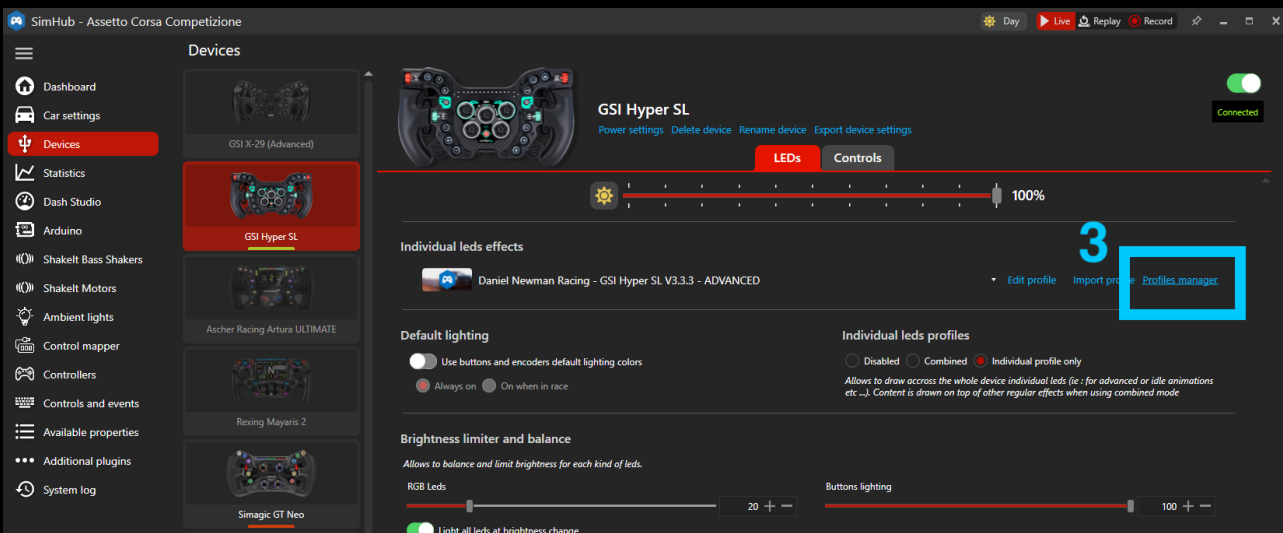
SimHub - Assetto Corsa Competizione

Day Live Replay Record

Dashboard
Car settings
Devices
Statistics
Dash Studio
Arduino
ShakeIt Bass Shakers
ShakeIt Motors
Ambient lights
Control mapper
Controllers
Controls and events
Available properties
Additional plugins
System log

Devices

GSI X-29 (Advanced)
GSI Hyper SL
Ascher Racing Artura ULTIMATE
Rexing Mayaris 2
Simagic GT Neo

GSI Hyper SL
Power settings Delete device Rename device Export device settings

Connected

LEDs Controls

100%

Individual leds effects

3

Daniel Newman Racing - GSI Hyper SL V3.3.3 - ADVANCED

Edit profile Import profile Profiles manager

Default lighting
Use buttons and encoders default lighting colors
Always on On when in race

Individual leds profiles
Disabled Combined Individual profile only
Allows to draw accross the whole device individual leds (ie : for advanced or idle animations etc ...). Content is drawn on top of other regular effects when using combined mode

Brightness limiter and balance
Allows to balance and limit brightness for each kind of leds.
RGB Leds
20
Buttons lighting
100
Light all leds at brightness change